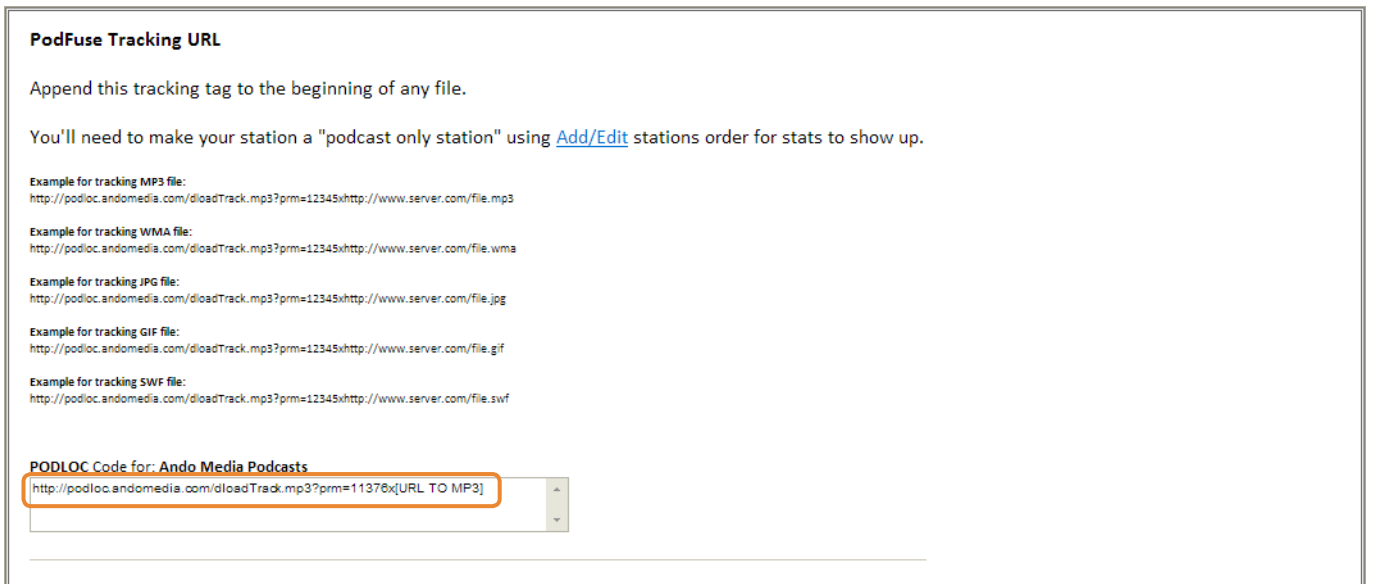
PodFuse Tracking URL

Append this tracking tag to the beginning of any file.

You'll need to make your station a "podcast only station" using Add/Edit stations order for stats to show up.

Example for tracking MP3 file:
http://podloc.andomedia.com/dloadTrack.mp3?prm=12345xhttp://www.server.com/file.mp3

Example for tracking WMA file:
http://podloc.andomedia.com/dloadTrack.mp3?prm=12345xhttp://www.server.com/file.wma

Example for tracking JPG file:
http://podloc.andomedia.com/dloadTrack.mp3?prm=12345xhttp://www.server.com/file.jpg

Example for tracking GIF file:
http://podloc.andomedia.com/dloadTrack.mp3?prm=12345xhttp://www.server.com/file.gif

Example for tracking SWF file:
http://podloc.andomedia.com/dloadTrack.mp3?prm=12345xhttp://www.server.com/file.swf

PODLOC Code for: Ando Media Podcasts

http://podloc.andomedia.com/dloadTrack.mp3?prm=11376x[URL TO MP3]